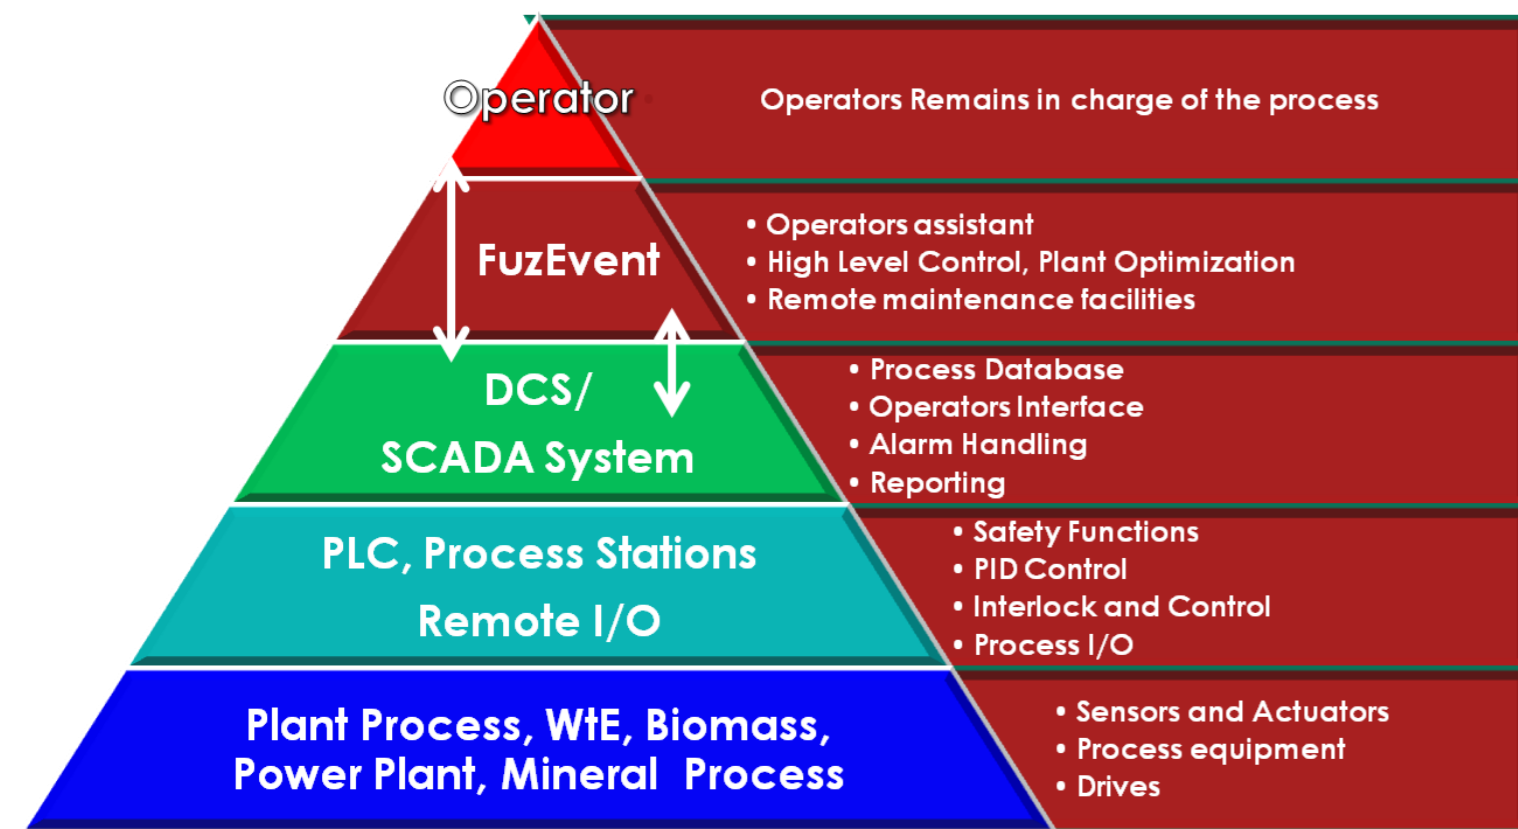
Operator

Operators Remains in charge of the process

FuzEvent

• Operators assistant
• High Level Control, Plant Optimization
• Remote maintenance facilities

DCS/
SCADA System

• Process Database
• Operators Interface
• Alarm Handling
• Reporting

PLC, Process Stations
Remote I/O

• Safety Functions
• PID Control
• Interlock and Control
• Process I/O

Plant Process, WtE, Biomass, Power Plant, Mineral Process

• Sensors and Actuators
• Process equipment
• Drives